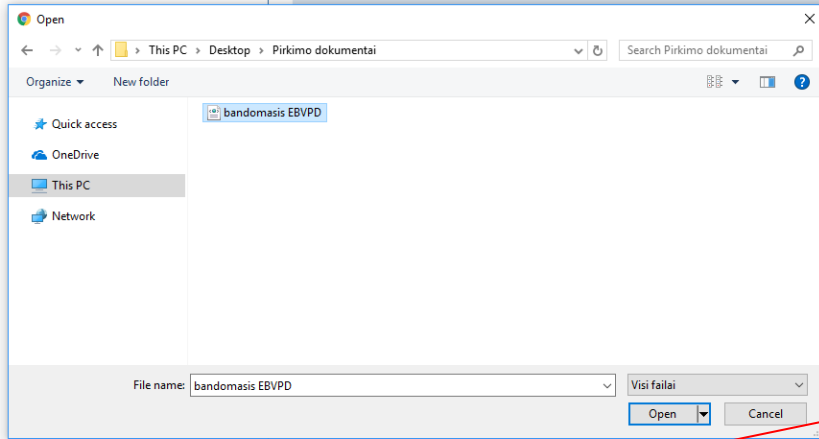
Open

This PC > Desktop > Pirkimo dokumentai

Search Pirkimo dokumentai

Organize ▾ New folder

Quick access
OneDrive
This PC
Network

bandomasis EBVPD

File name: bandomasis EBVPD

Visi failai

Open

Cancel